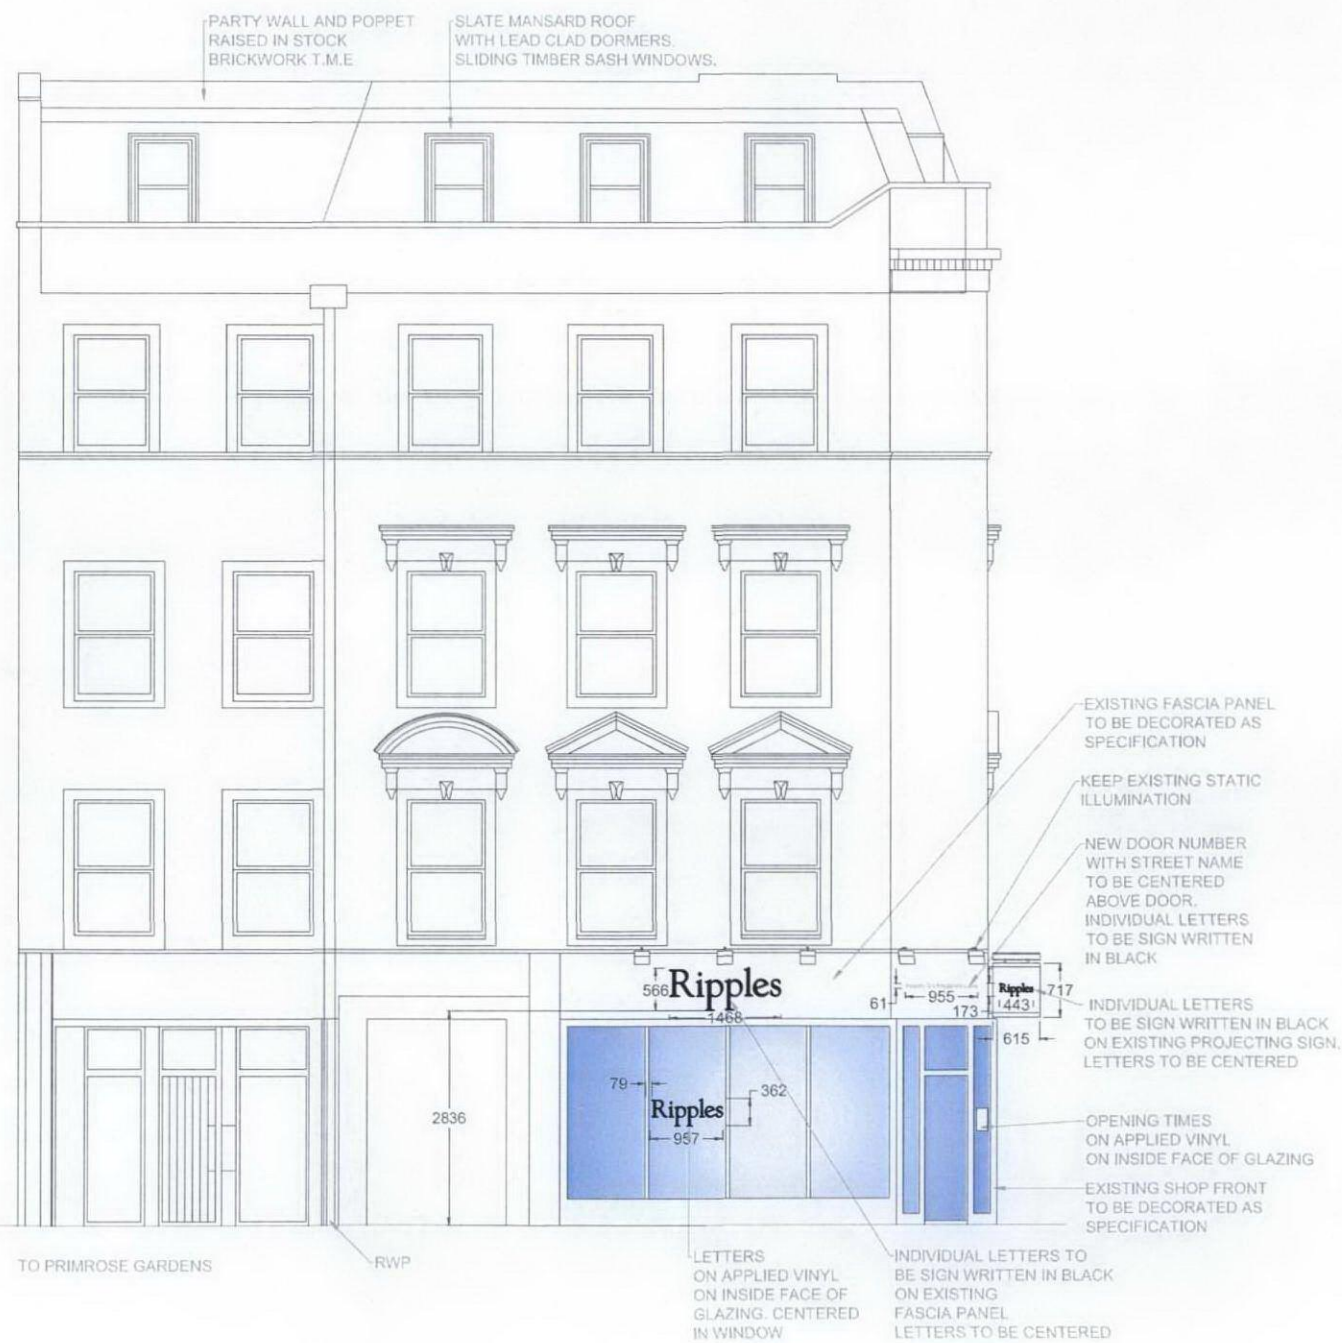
PARTY WALL AND POPPET RAISED IN STOCK BRICKWORK T.M.E

SLATE MANSARD ROOF WITH LEAD CLAD DORMERS. SLIDING TIMBER SASH WINDOWS.

EXISTING FASCIA PANEL TO BE DECORATED AS SPECIFICATION

KEEP EXISTING STATIC ILLUMINATION

NEW DOOR NUMBER WITH STREET NAME TO BE CENTERED ABOVE DOOR. INDIVIDUAL LETTERS TO BE SIGN WRITTEN IN BLACK

566 Ripples

1468

61 955 173

Ripples 717 443

615

INDIVIDUAL LETTERS TO BE SIGN WRITTEN IN BLACK ON EXISTING PROJECTING SIGN. LETTERS TO BE CENTERED

79 Ripples 362

957

2836

OPENING TIMES ON APPLIED VINYL ON INSIDE FACE OF GLAZING

EXISTING SHOP FRONT TO BE DECORATED AS SPECIFICATION

TO PRIMROSE GARDENS

RWP

LETTERS ON APPLIED VINYL ON INSIDE FACE OF GLAZING. CENTERED IN WINDOW

INDIVIDUAL LETTERS TO BE SIGN WRITTEN IN BLACK ON EXISTING FASCIA PANEL LETTERS TO BE CENTERED